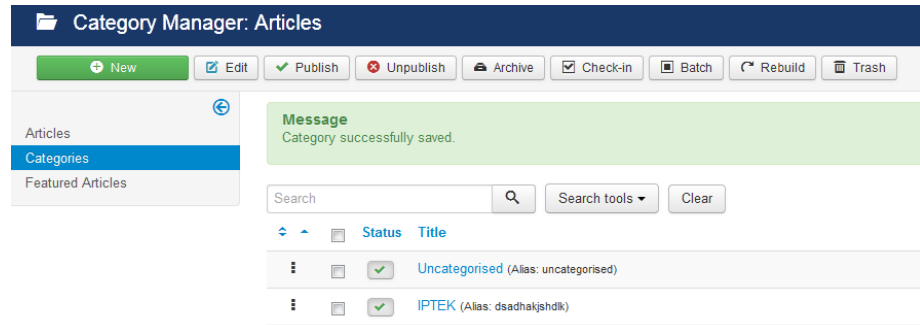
Category Manager: Articles

New | Edit | Publish | Unpublish | Archive | Check-in | Batch | Rebuild | Trash

Articles
Categories
Featured Articles

Message
Category successfully saved.

Search
Search tools ▾
Clear

| | | Status | Title |
|---|---|---|---|
| | | | Uncategorised (Alias: uncategorised) |
| | | | IPTEK (Alias: dsadhakjshdlk) |